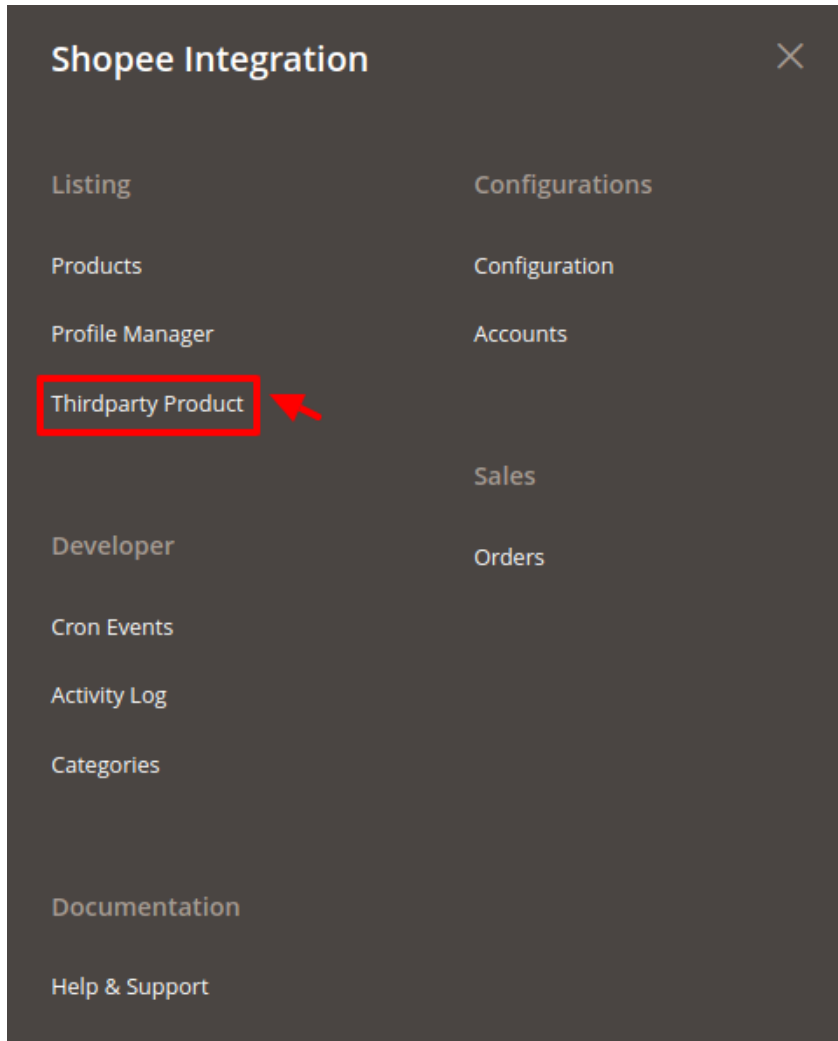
Shopee Integration

×

Listing

Products

Profile Manager

Thirdparty Product

Developer

Cron Events

Activity Log

Categories

Documentation

Help & Support

Configurations

Configuration

Accounts

Sales

Orders